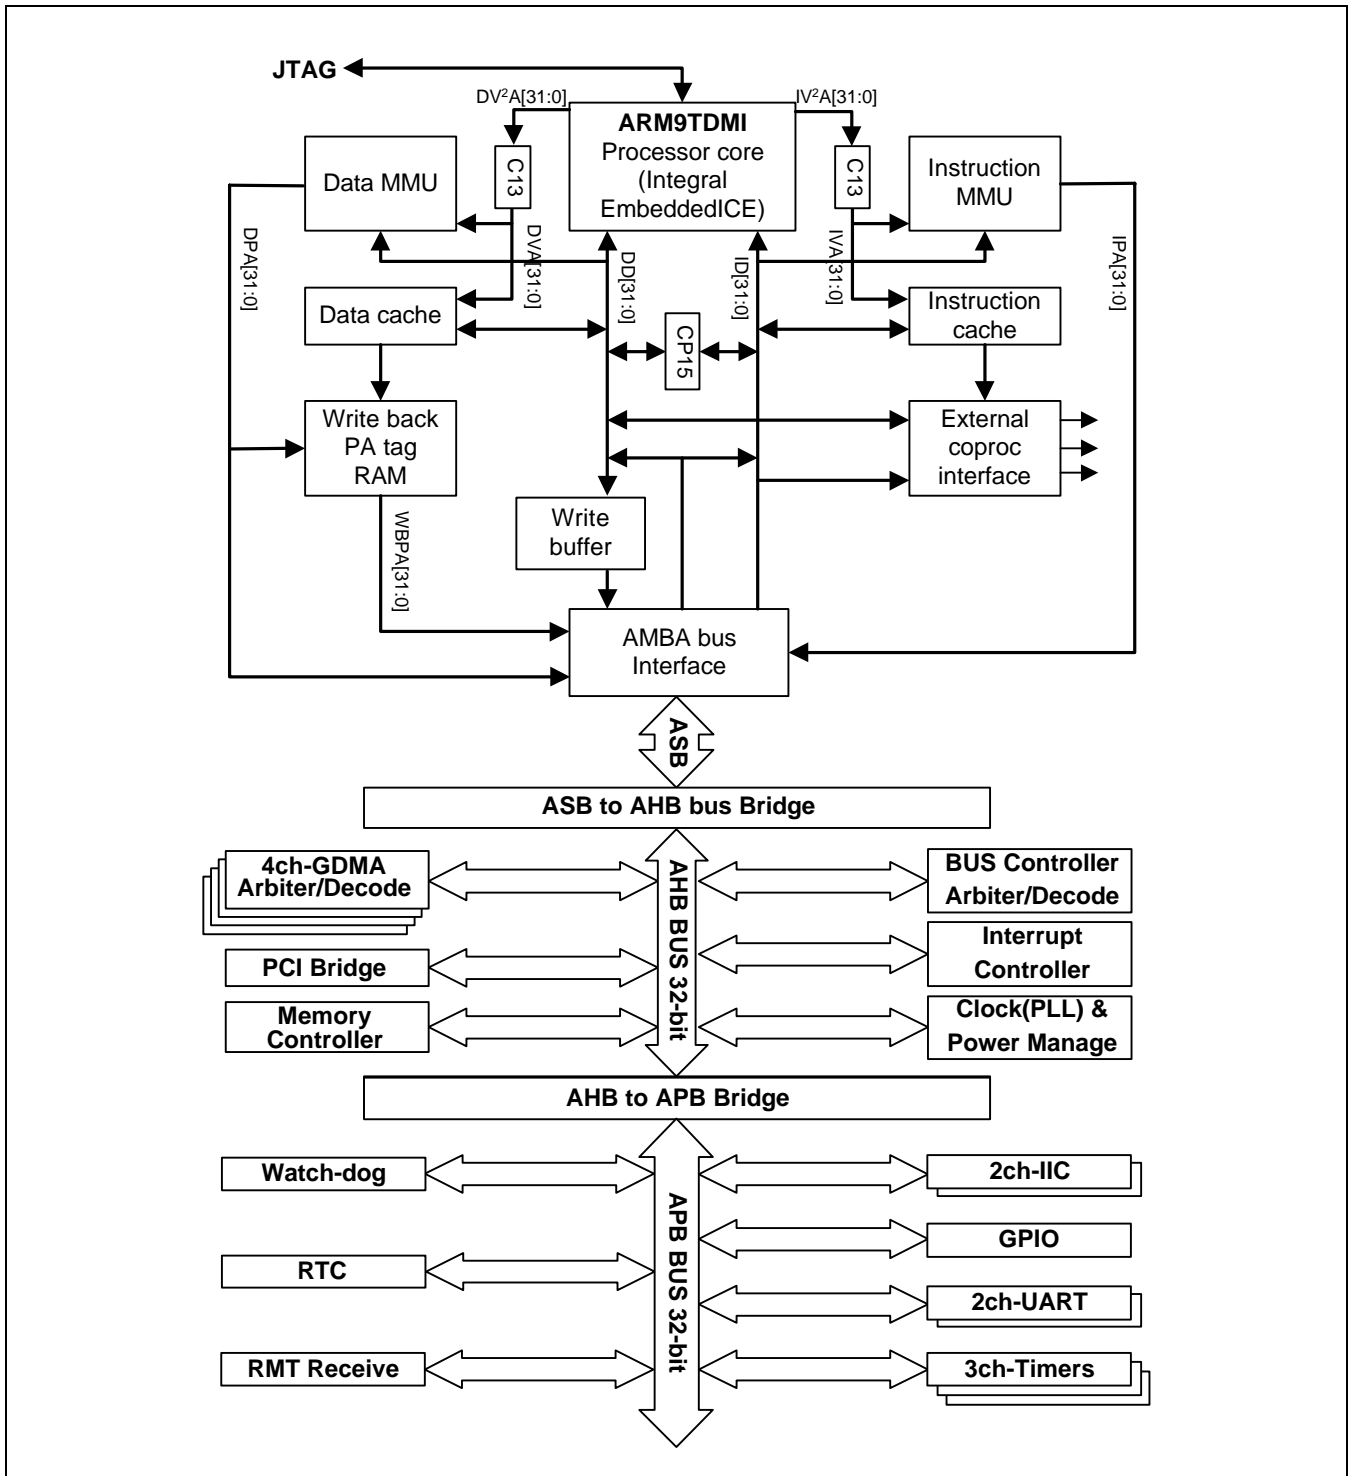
JTAG

DV$^2$A[31:0]

ARM9TDMI
Processor core
(Integral
EmbeddedICE)

IV$^2$A[31:0]

Data MMU

C13

C13

Instruction
MMU

DPA[31:0]

DVA[31:0]

DD[31:0]

ID[31:0]

IVA[31:0]

IPA[31:0]

Data cache

CP15

Instruction
cache

Write back
PA tag
RAM

External
coproc
interface

WBPA[31:0]

Write
buffer

AMBA bus
Interface

ASB

ASB to AHB bus Bridge

4ch-GDMA
Arbiter/Decode

AHB BUS 32-bit

BUS Controller
Arbiter/Decode

Interrupt
Controller

PCI Bridge

Memory
Controller

Clock(PLL) &
Power Manage

AHB to APB Bridge

Watch-dog

APB BUS 32-bit

2ch-IIC

GPIO

RTC

2ch-UART

RMT Receive

3ch-Timers